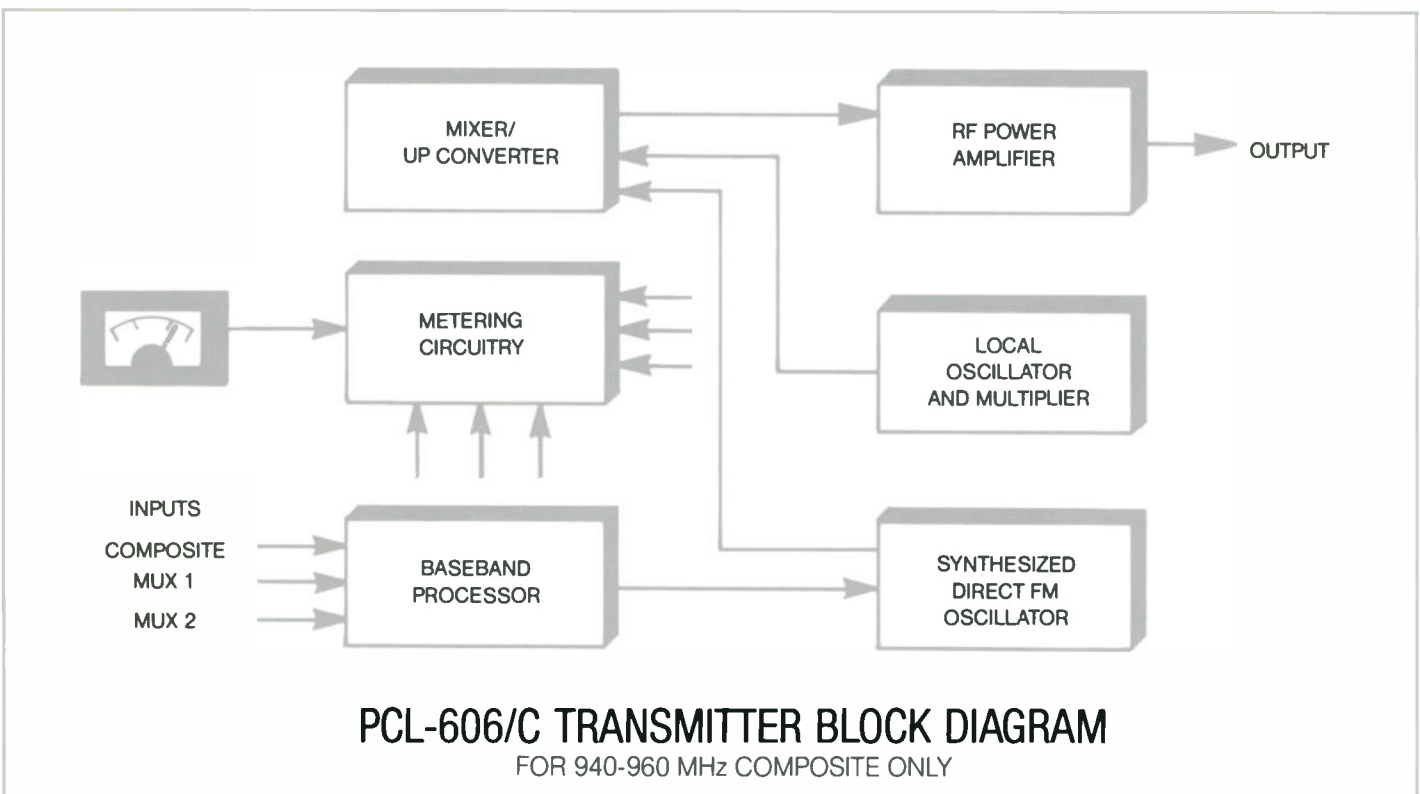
MIXER/ UP CONVERTER

RF POWER AMPLIFIER

OUTPUT

METERING CIRCUITRY

LOCAL OSCILLATOR AND MULTIPLIER

INPUTS

COMPOSITE

MUX 1

MUX 2

BASEBAND PROCESSOR

SYNTHESIZED DIRECT FM OSCILLATOR

PCL-606/C TRANSMITTER BLOCK DIAGRAM

FOR 940-960 MHz COMPOSITE ONLY